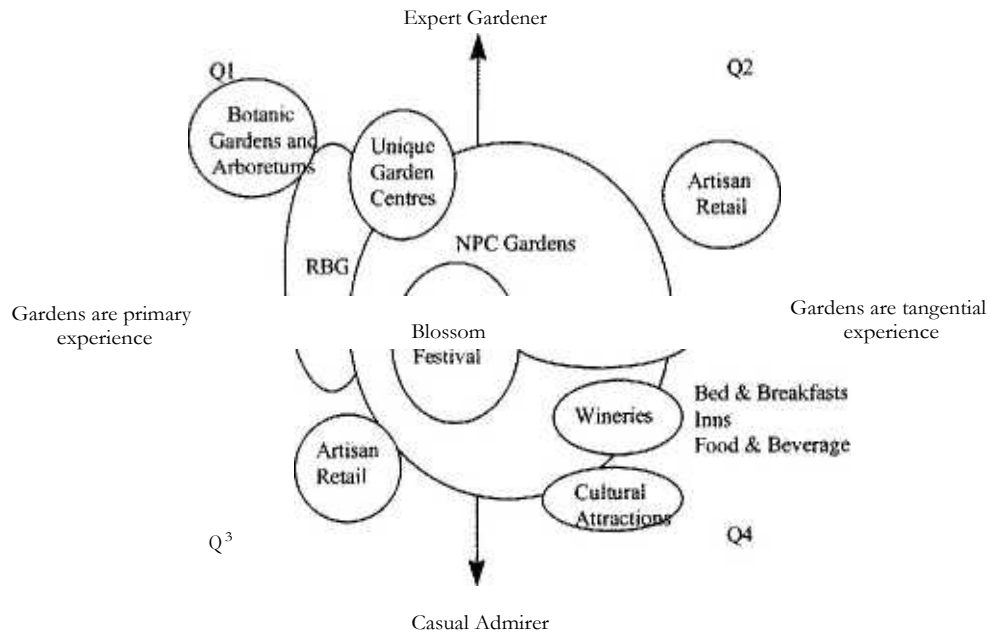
Expert Gardener

Q1

Q2

Botanic Gardens and Arboretums

Unique Garden Centres

Artisan Retail

NPC Gardens

RBG

Gardens are primary experience

Blossom Festival

Gardens are tangential experience

Wineries

Bed & Breakfasts
Inns
Food & Beverage

Artisan Retail

Cultural Attractions

Q3

Q4

Casual Admirer